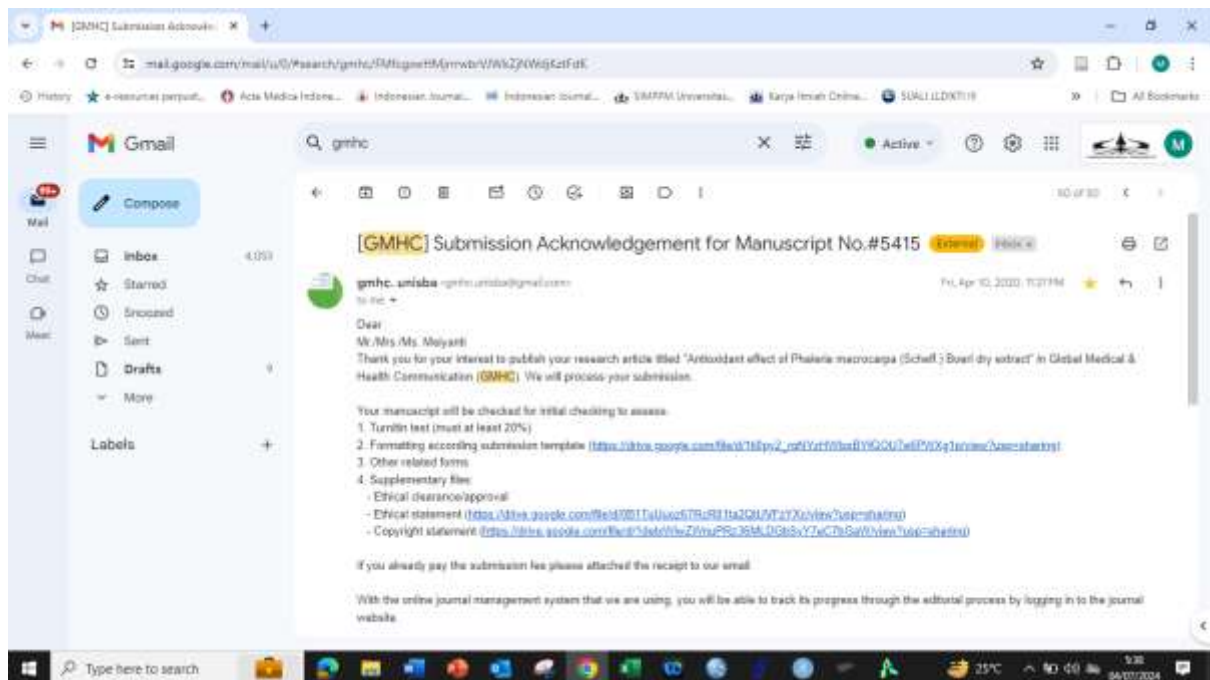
[GMHC] Submission Acknowle ×

mail.google.com/mail/u/0/#search/gmhc/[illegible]

History e-resources perpust... Acta Medica Indone... Indonesian Journal... Indonesian Journal... SIMPPM Universitas... Karya Ilmiah Online... SUALI LLDIKTI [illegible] All Bookmarks

Gmail

gmhc

Active

Compose

Mail 99+

Chat

Meet

Inbox 4,053

Starred

Snoozed

Sent

Drafts 9

More

Labels +

50 of 50

[GMHC] Submission Acknowledgement for Manuscript No.#5415 External Inbox ×

gmhc. unisba <gmhc.unisba@gmail.com>
to me

Fri, Apr 10, 2020, 11:27 PM

Dear
Mr./Mrs./Ms. Melyanti
Thank you for your interest to publish your research article titled "Antioxidant effect of Phaleria macrocarpa (Scheff.) Boerl dry extract" in Global Medical & Health Communication (GMHC). We will process your submission.

Your manuscript will be checked for initial checking to assess:
1. Turnitin test (must at least 20%)
2. Formatting according submission template (https://drive.google.com/file/d/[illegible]/view?usp=sharing)
3. Other related forms
4. Supplementary files:
- Ethical clearance/approval
- Ethical statement (https://drive.google.com/file/d/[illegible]/view?usp=sharing)
- Copyright statement (https://drive.google.com/file/d/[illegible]/view?usp=sharing)

If you already pay the submission fee please attached the receipt to our email.

With the online journal management system that we are using, you will be able to track its progress through the editorial process by logging in to the journal website.

Type here to search

25°C

5:38
04/07/2024